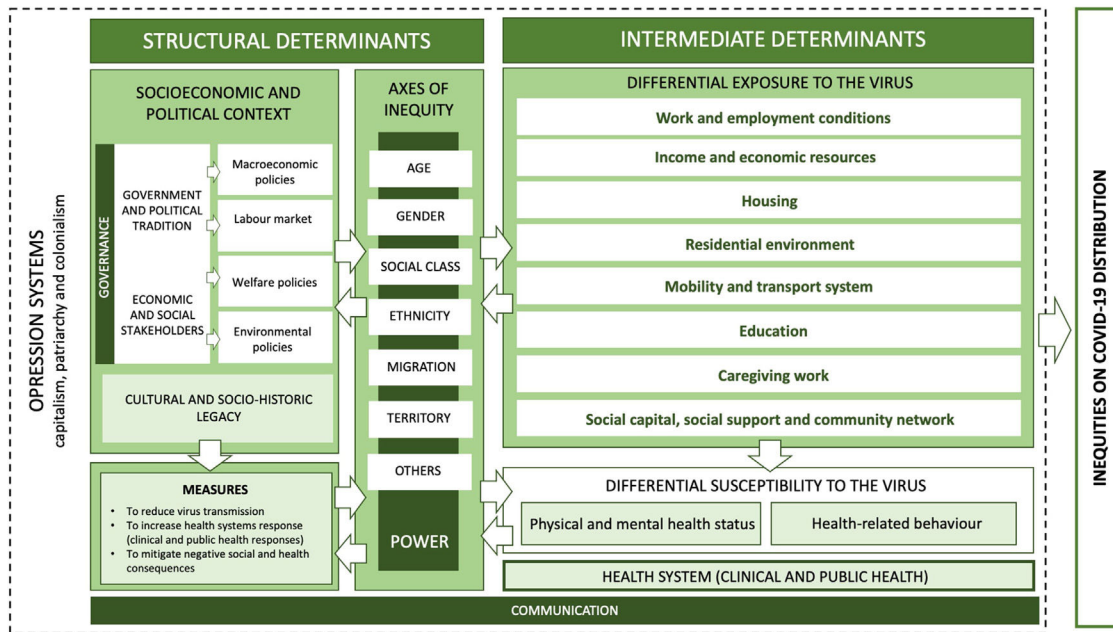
OPRESSION SYSTEMS
capitalism, patriarchy and colonialism

STRUCTURAL DETERMINANTS

SOCIOECONOMIC AND POLITICAL CONTEXT

GOVERNANCE

GOVERNMENT AND POLITICAL TRADITION

Macroeconomic policies

Labour market

ECONOMIC AND SOCIAL STAKEHOLDERS

Welfare policies

Environmental policies

CULTURAL AND SOCIO-HISTORIC LEGACY

MEASURES
- To reduce virus transmission
- To increase health systems response (clinical and public health responses)
- To mitigate negative social and health consequences

AXES OF INEQUITY

AGE

GENDER

SOCIAL CLASS

ETHNICITY

MIGRATION

TERRITORY

OTHERS

POWER

INTERMEDIATE DETERMINANTS

DIFFERENTIAL EXPOSURE TO THE VIRUS

Work and employment conditions

Income and economic resources

Housing

Residential environment

Mobility and transport system

Education

Caregiving work

Social capital, social support and community network

DIFFERENTIAL SUSCEPTIBILITY TO THE VIRUS

Physical and mental health status

Health-related behaviour

HEALTH SYSTEM (CLINICAL AND PUBLIC HEALTH)

COMMUNICATION

INEQUITIES ON COVID-19 DISTRIBUTION